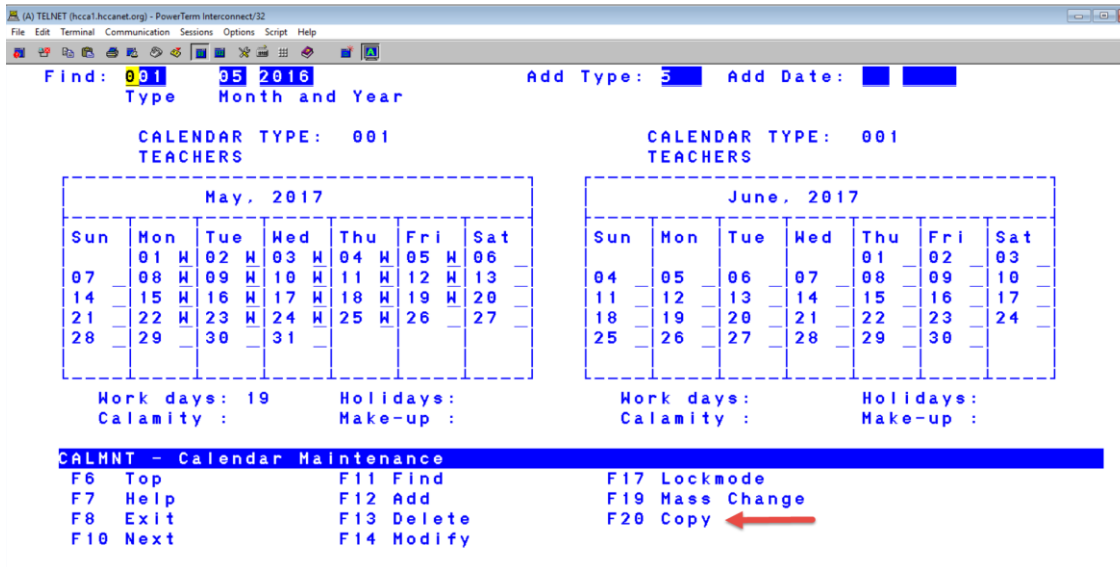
(A) TELNET (hcca1.hccanet.org) - PowerTerm Interconnect/32
File Edit Terminal Communication Sessions Options Script Help

Find: 001 05 2016 Add Type: 5 Add Date:
Type Month and Year

CALENDAR TYPE: 001
TEACHERS

| May, 2017 | | | | | | |
|---|---|---|---|---|---|---|
| Sun | Mon | Tue | Wed | Thu | Fri | Sat |
| | 01 W | 02 W | 03 W | 04 W | 05 W | 06 _ |
| 07 _ | 08 W | 09 W | 10 W | 11 W | 12 W | 13 _ |
| 14 _ | 15 W | 16 W | 17 W | 18 W | 19 W | 20 _ |
| 21 _ | 22 W | 23 W | 24 W | 25 W | 26 _ | 27 _ |
| 28 _ | 29 _ | 30 _ | 31 _ | | | |

Work days: 19 Holidays:
Calamity : Make-up :

CALENDAR TYPE: 001
TEACHERS

| June, 2017 | | | | | | |
|---|---|---|---|---|---|---|
| Sun | Mon | Tue | Wed | Thu | Fri | Sat |
| | | | | 01 _ | 02 _ | 03 _ |
| 04 _ | 05 _ | 06 _ | 07 _ | 08 _ | 09 _ | 10 _ |
| 11 _ | 12 _ | 13 _ | 14 _ | 15 _ | 16 _ | 17 _ |
| 18 _ | 19 _ | 20 _ | 21 _ | 22 _ | 23 _ | 24 _ |
| 25 _ | 26 _ | 27 _ | 28 _ | 29 _ | 30 _ | |

Work days: Holidays:
Calamity : Make-up :

CALMNT - Calendar Maintenance
F6 Top F11 Find F17 Lockmode
F7 Help F12 Add F19 Mass Change
F8 Exit F13 Delete F20 Copy
F10 Next F14 Modify